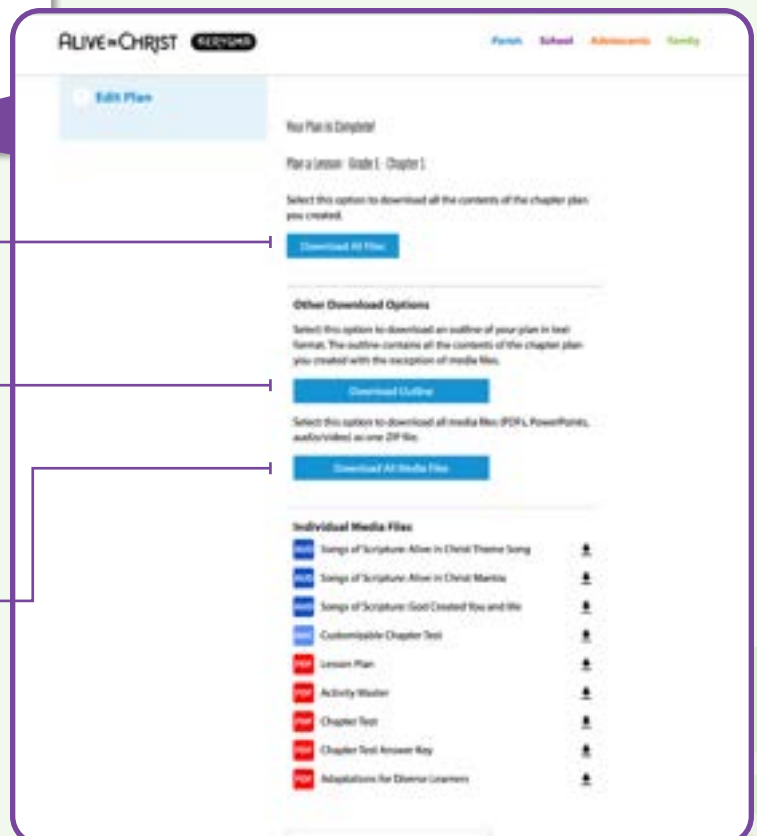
ALIVE IN CHRIST KERYGMA

Parish School Adolescents Family

Edit Plan

Your Plan is Complete!

Plan a Lesson · Grade 1 · Chapter 1

Select this option to download all the contents of the chapter plan you created.

Download All Files

Other Download Options

Select this option to download an outline of your plan in text format. The outline contains all the contents of the chapter plan you created with the exception of media files.

Download Outline

Select this option to download all media files (PDFs, PowerPoints, audio/video) as one ZIP file.

Download All Media Files

Individual Media Files

Songs of Scripture: Alive in Christ Theme Song

Songs of Scripture: Alive in Christ Mantra

Songs of Scripture: God Created You and Me

Customizable Chapter Test

PDF Lesson Plan

PDF Activity Master

PDF Chapter Test

PDF Chapter Test Answer Key

PDF Adaptations for Diverse Learners